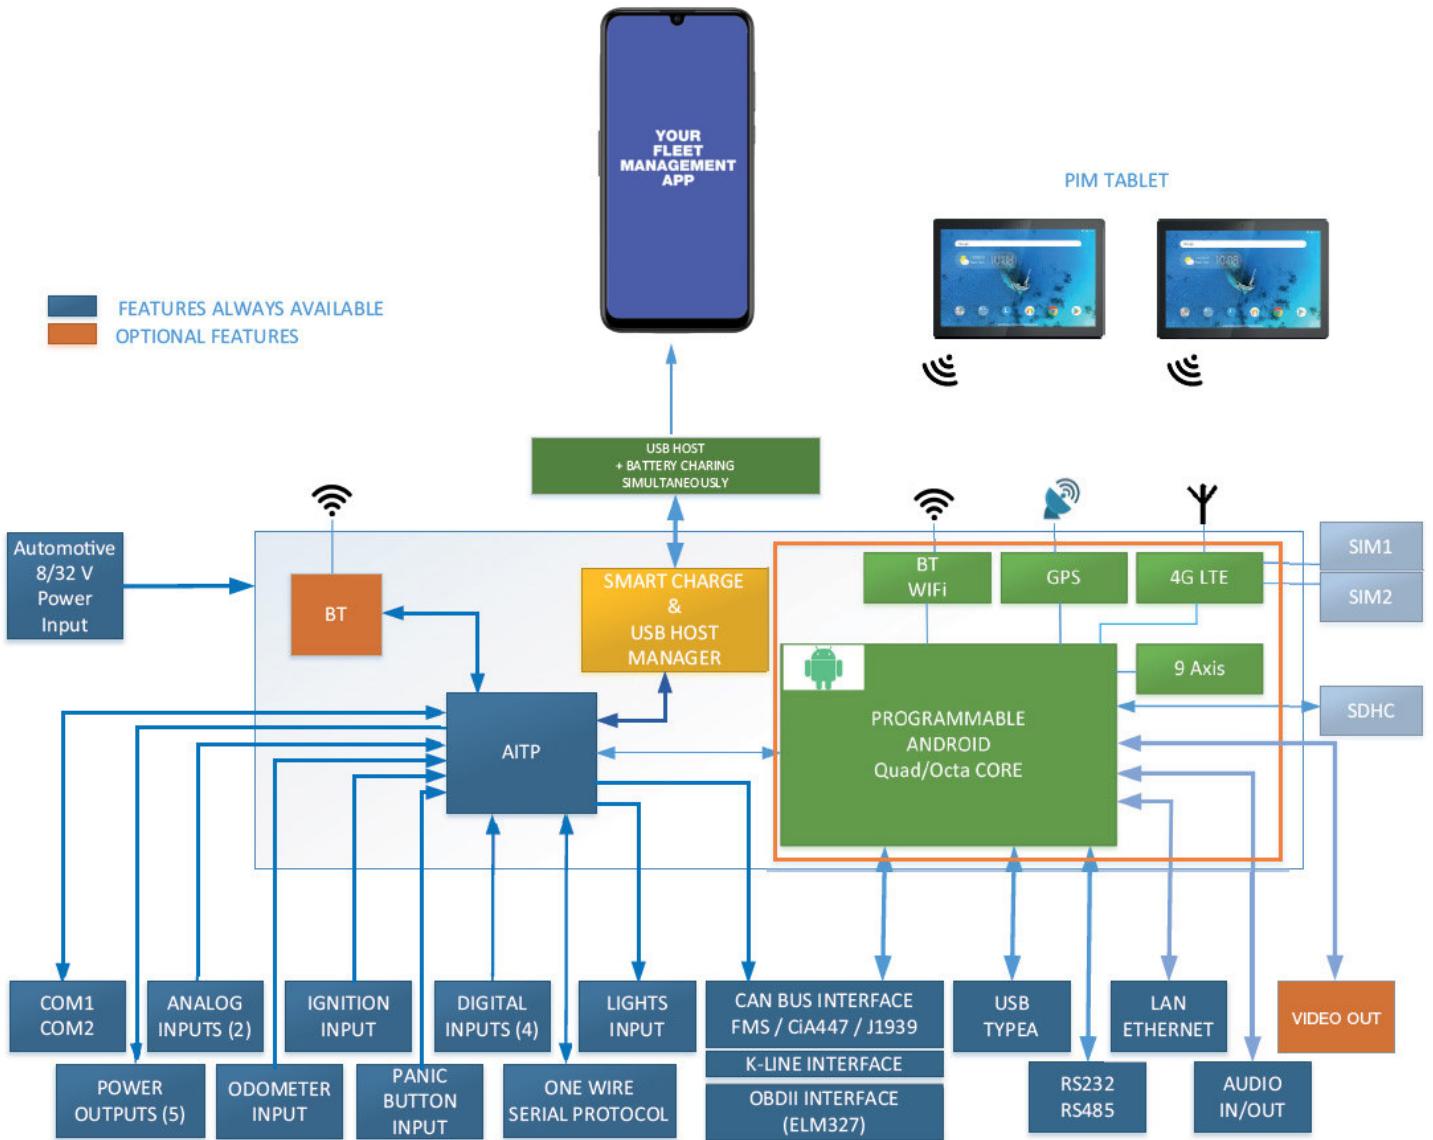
YOUR FLEET MANAGEMENT APP

PIM TABLET

FEATURES ALWAYS AVAILABLE
OPTIONAL FEATURES

USB HOST
+ BATTERY CHARING
SIMULTANEOUSLY

Automotive 8/32 V Power Input

BT

SMART CHARGE & USB HOST MANAGER

BT WiFi

GPS

4G LTE

SIM1

SIM2

9 Axis

SDHC

AITP

PROGRAMMABLE ANDROID Quad/Octa CORE

COM1 COM2

ANALOG INPUTS (2)

IGNITION INPUT

DIGITAL INPUTS (4)

LIGHTS INPUT

CAN BUS INTERFACE FMS / CiA447 / J1939

K-LINE INTERFACE

OBDII INTERFACE (ELM327)

USB TYPEA

LAN ETHERNET

VIDEO OUT

POWER OUTPUTS (5)

ODOMETER INPUT

PANIC BUTTON INPUT

ONE WIRE SERIAL PROTOCOL

RS232 RS485

AUDIO IN/OUT